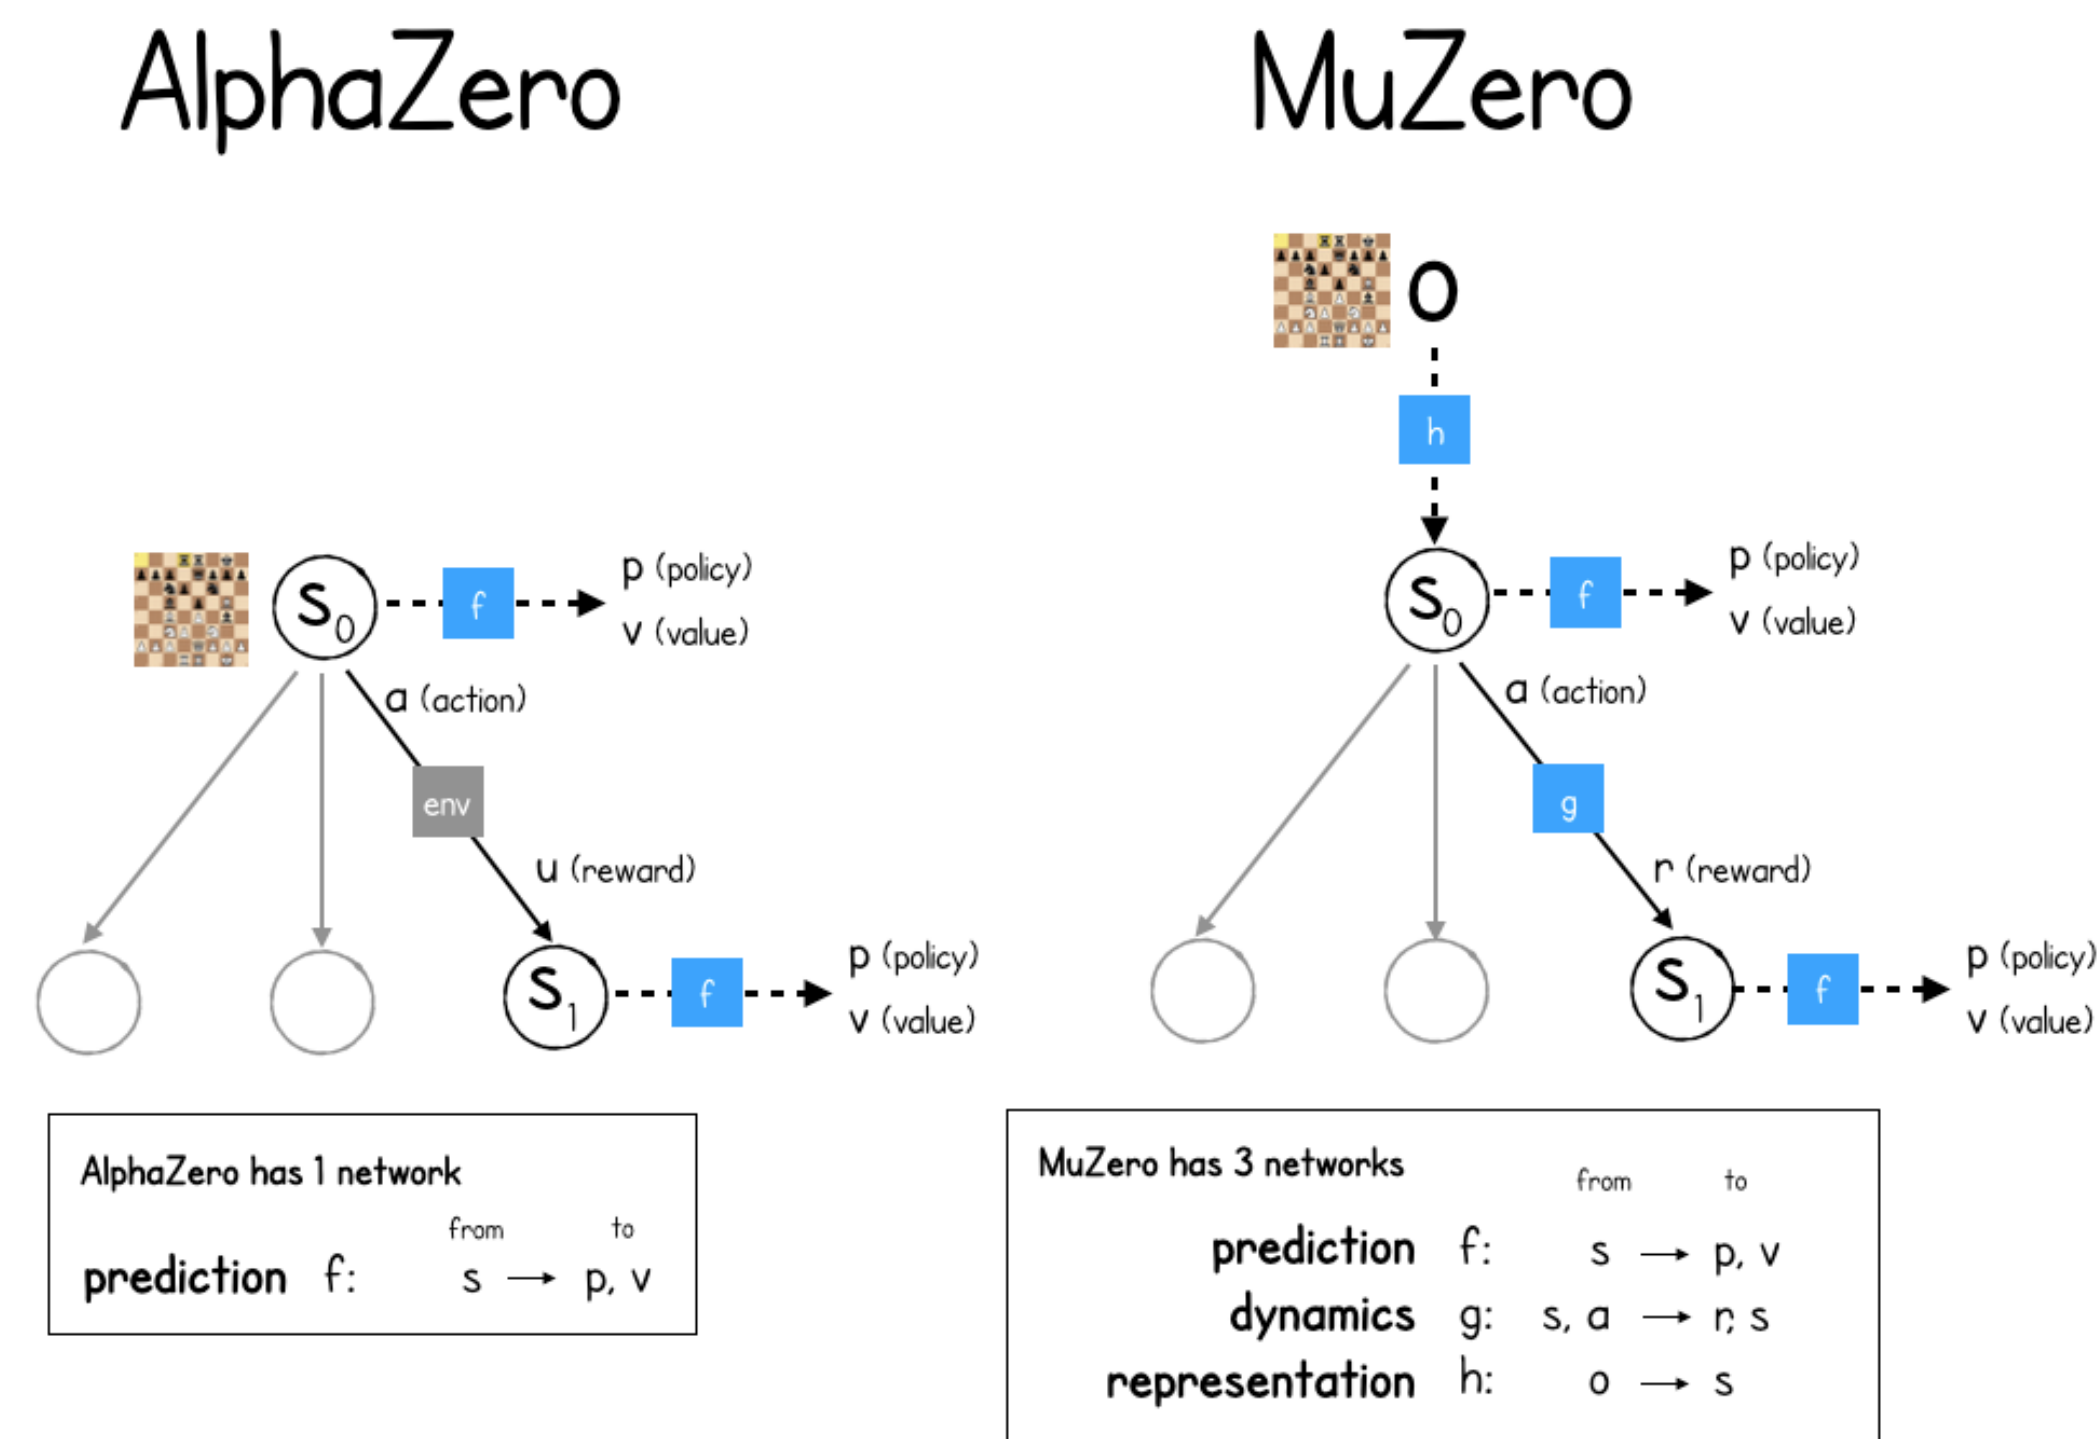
AlphaZero

$S_0$ f p (policy) v (value)

a (action)

env

u (reward)

$S_1$ f p (policy) v (value)

AlphaZero has 1 network

| | | from | | to |
|---|---|---|---|---|
| prediction | f: | s | $\rightarrow$ | p, v |

MuZero

o

h

$S_0$ f p (policy) v (value)

a (action)

g

r (reward)

$S_1$ f p (policy) v (value)

MuZero has 3 networks

| | | from | | to |
|---|---|---|---|---|
| prediction | f: | s | $\rightarrow$ | p, v |
| dynamics | g: | s, a | $\rightarrow$ | r, s |
| representation | h: | o | $\rightarrow$ | s |